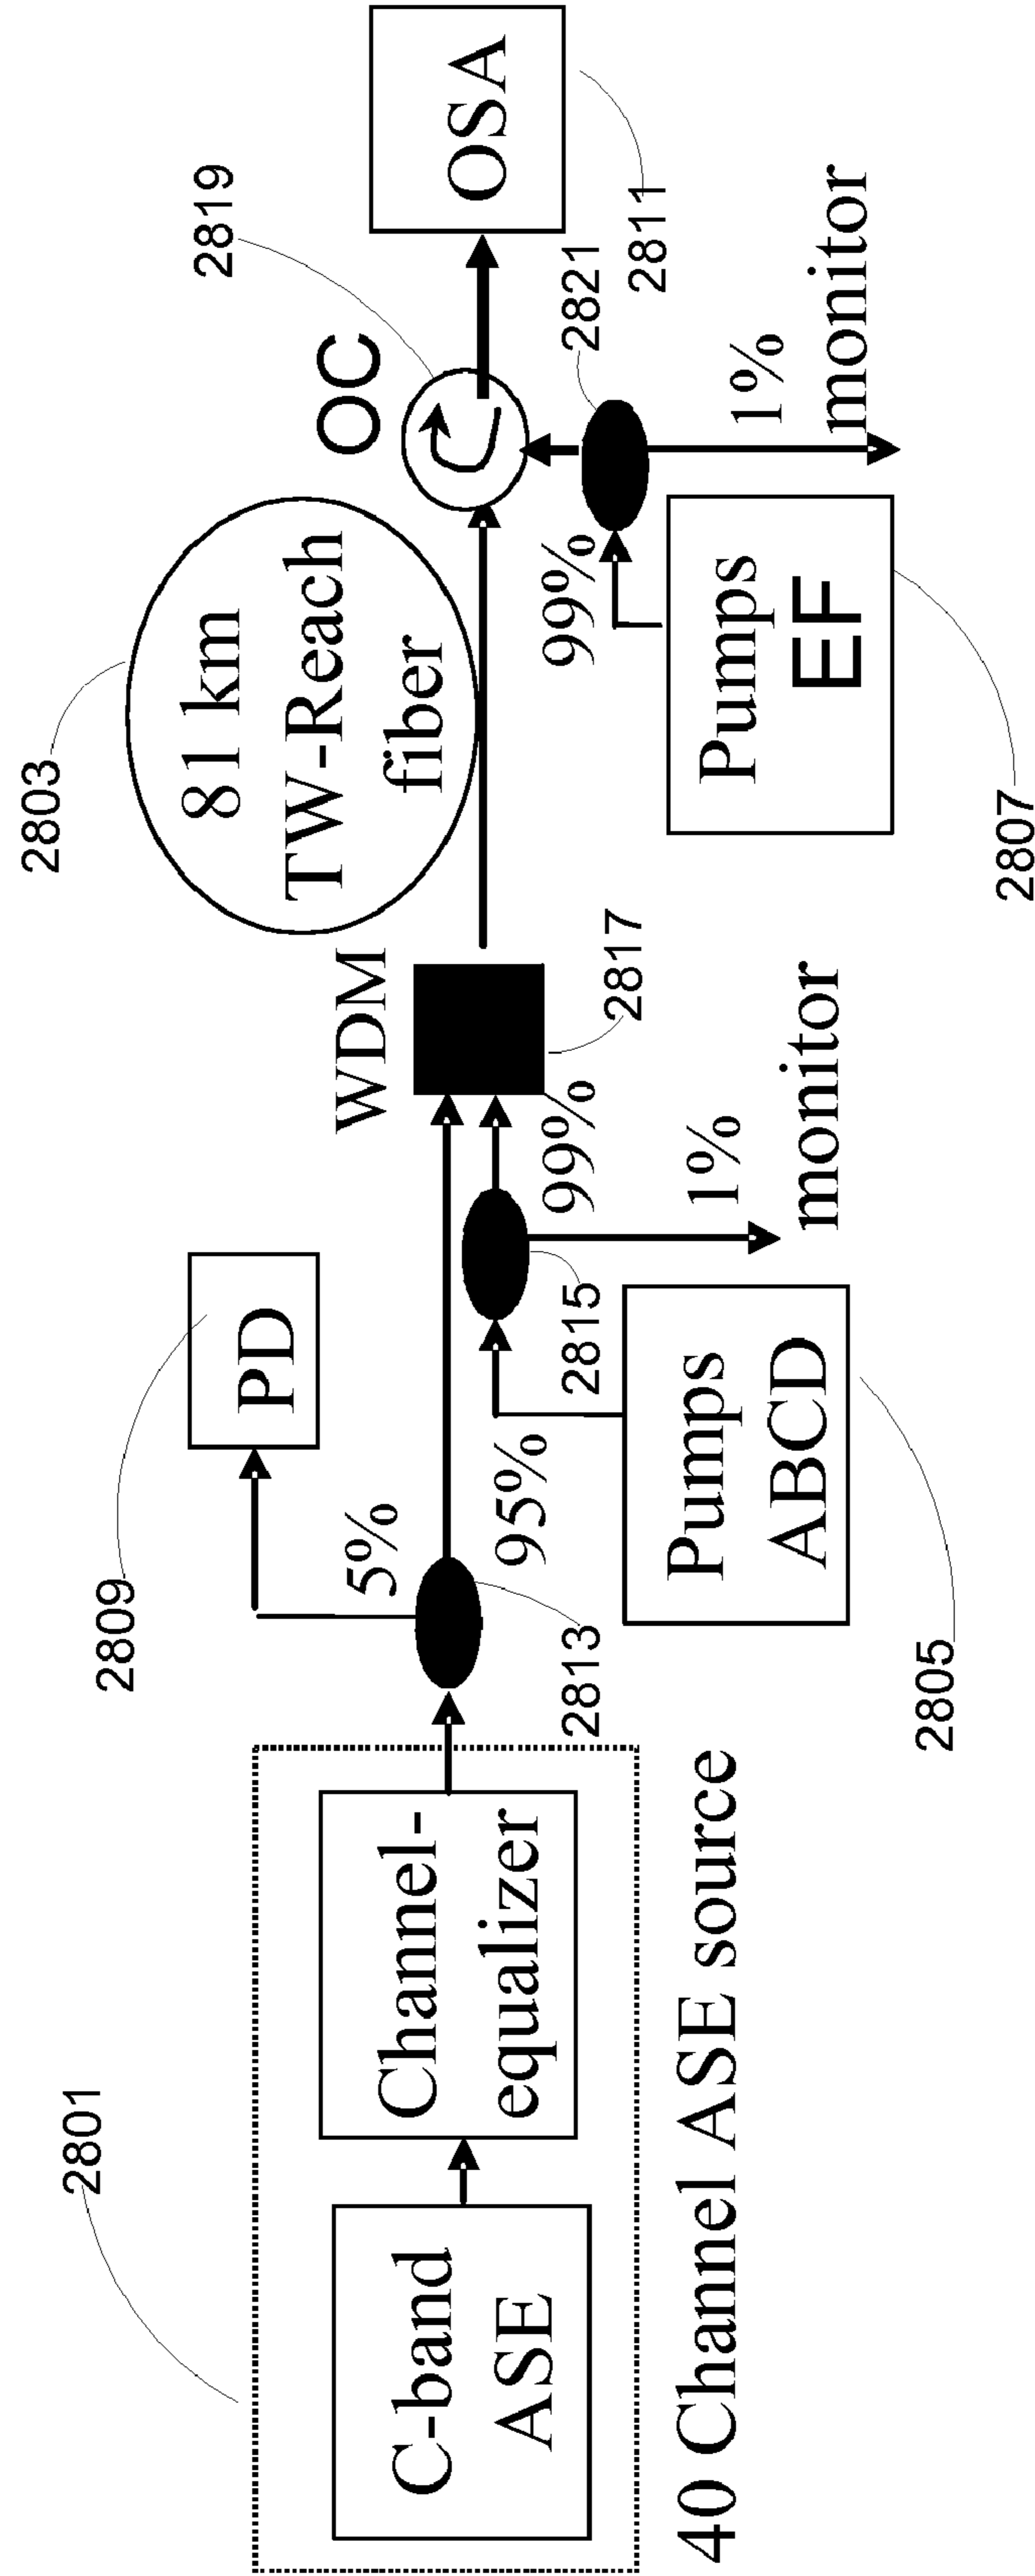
2801

C-band ASE

Channel-equalizer

40 Channel ASE source

2813

2809

PD

5%

95%

2815

Pumps ABCD

2805

99%

1% monitor

WDM

2817

2803

81 km TW-Reach fiber

OC

2819

99%

Pumps EF

2807

2821

1% monitor

OSA

2811